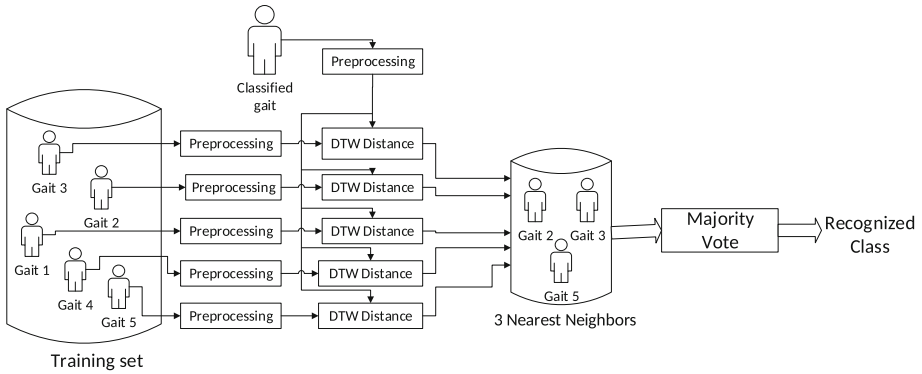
Classified gait

Preprocessing

Gait 3

Gait 2

Gait 1

Gait 4

Gait 5

Training set

Preprocessing

Preprocessing

Preprocessing

Preprocessing

Preprocessing

DTW Distance

DTW Distance

DTW Distance

DTW Distance

DTW Distance

Gait 2

Gait 3

Gait 5

3 Nearest Neighbors

Majority Vote

Recognized Class